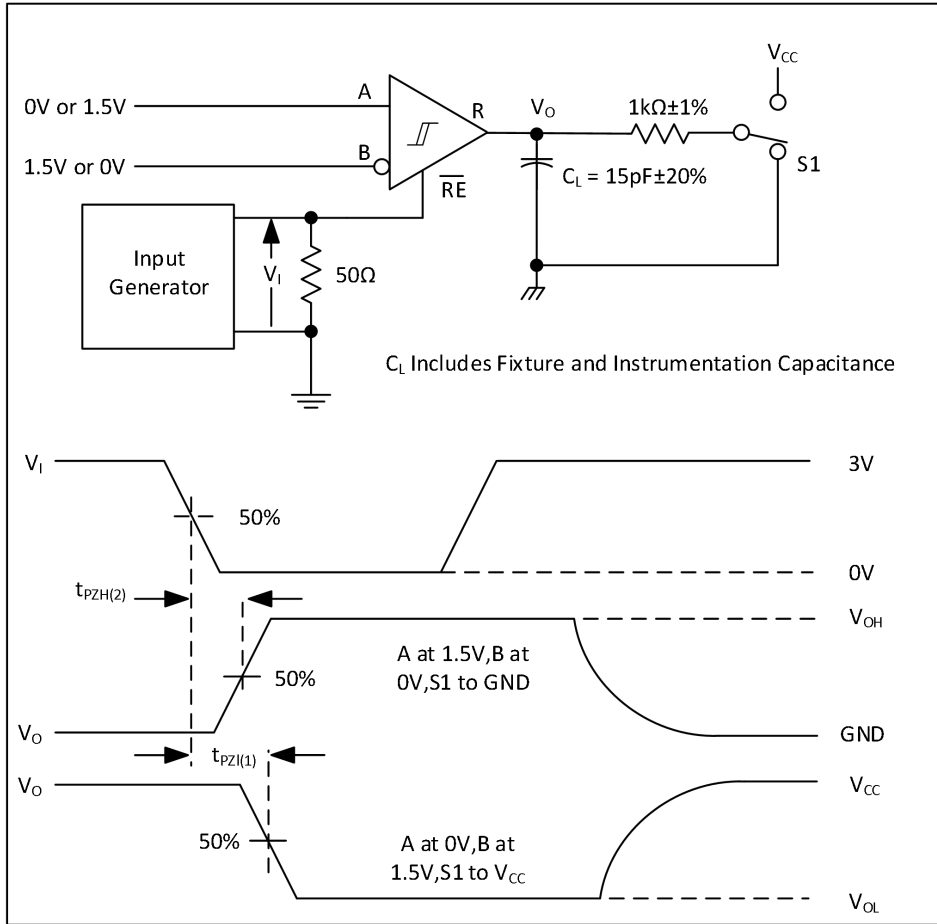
$V_{CC}$

0V or 1.5V

A

R

$V_O$

1kΩ±1%

1.5V or 0V

B

S1

$\overline{RE}$

$C_L$ = 15pF±20%

Input Generator

$V_I$

50Ω

$C_L$ Includes Fixture and Instrumentation Capacitance

$V_I$

3V

50%

0V

$t_{PZH(2)}$

$V_{OH}$

A at 1.5V,B at 0V,S1 to GND

50%

$V_O$

GND

$t_{PZI(1)}$

$V_O$

$V_{CC}$

50%

A at 0V,B at 1.5V,S1 to $V_{CC}$

$V_{OL}$